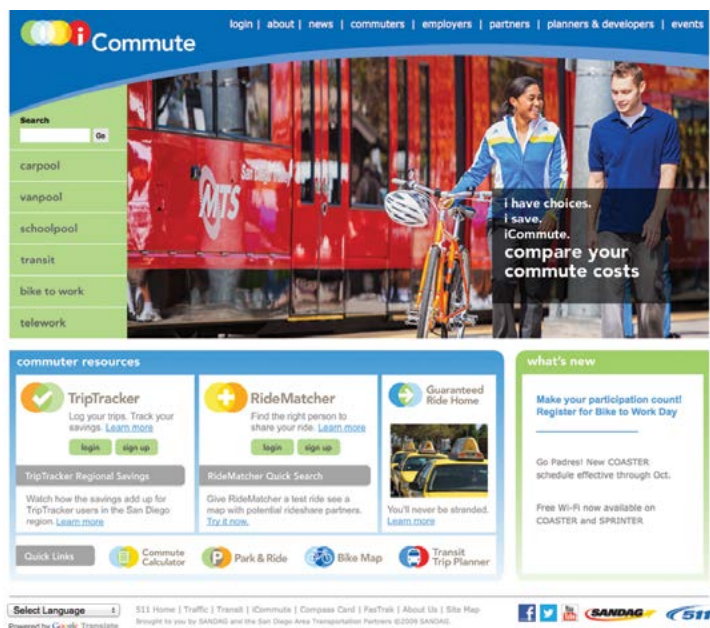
iCommute

login | about | news | commuters | employers | partners | planners & developers | events

Search
Go

carpool
vanpool
schoolpool
transit
bike to work
telework

MTS

i have choices.
i save.
iCommute.
compare your commute costs

commuter resources

TripTracker
Log your trips. Track your savings. Learn more
login sign up

RideMatcher
Find the right person to share your ride. Learn more
login sign up

Guaranteed Ride Home

TripTracker Regional Savings
Watch how the savings add up for TripTracker users in the San Diego region. Learn more

RideMatcher Quick Search
Give RideMatcher a test ride see a map with potential rideshare partners. Try it now.

You'll never be stranded. Learn more

Quick Links
Commute Calculator
Park & Ride
Bike Map
Transit Trip Planner

what's new

Make your participation count! Register for Bike to Work Day

Go Padres! New COASTER schedule effective through Oct.

Free Wi-Fi now available on COASTER and SPRINTER

Select Language
Powered by Google Translate

511 Home | Traffic | Transit | iCommute | Compass Card | FasTrak | About Us | Site Map
Brought to you by SANDAG and the San Diego Area Transportation Partners ©2009 SANDAG

SANDAG
511